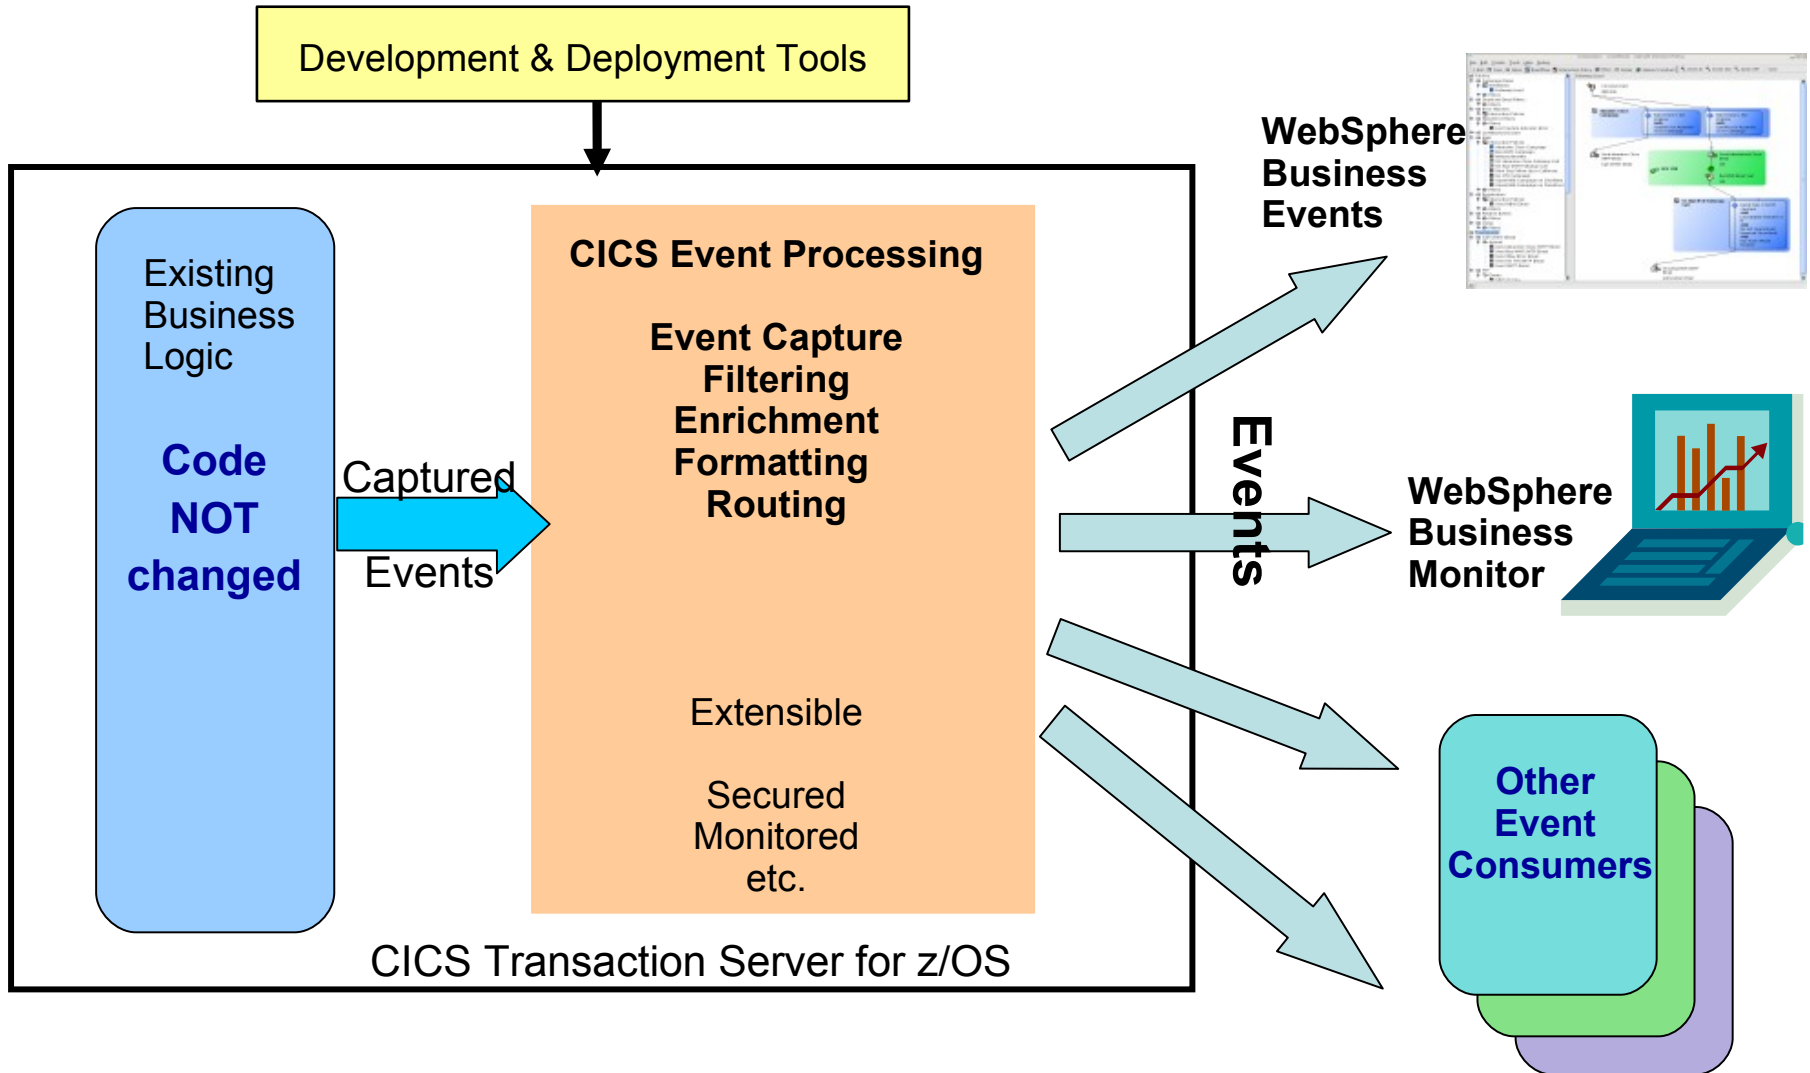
Development & Deployment Tools

Existing Business Logic

Code NOT changed

Captured Events

CICS Event Processing

Event Capture
Filtering
Enrichment
Formatting
Routing

Extensible

Secured
Monitored
etc.

CICS Transaction Server for z/OS

Events

WebSphere Business Events

WebSphere Business Monitor

Other Event Consumers